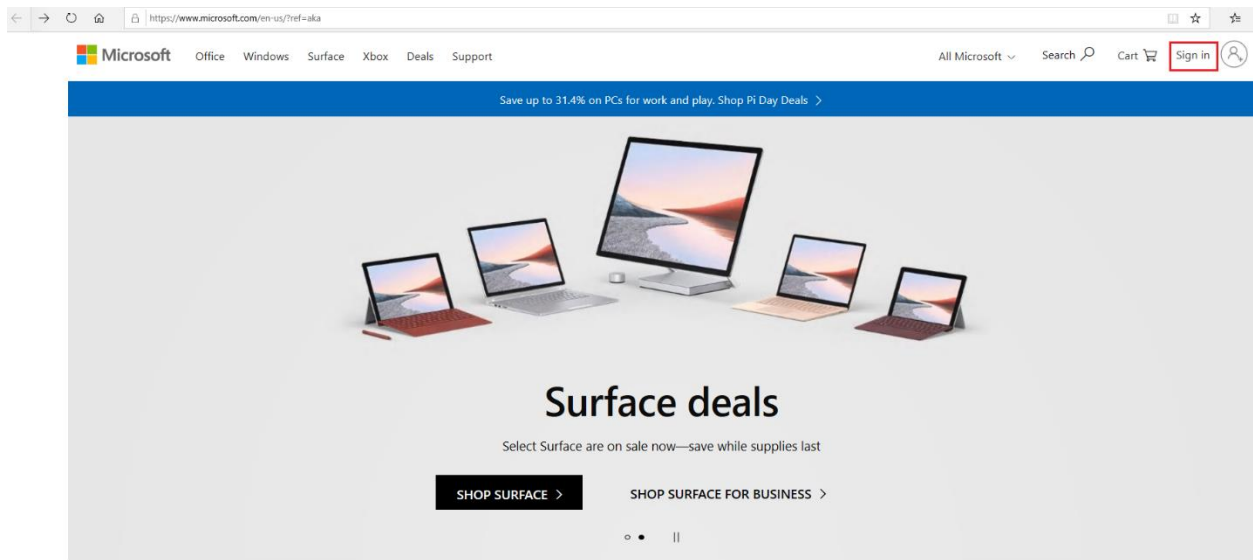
https://www.microsoft.com/en-us/?ref=aka

Microsoft Office Windows Surface Xbox Deals Support

All Microsoft Search Cart Sign in

Save up to 31.4% on PCs for work and play. Shop Pi Day Deals >

Surface deals

Select Surface are on sale now—save while supplies last

SHOP SURFACE >

SHOP SURFACE FOR BUSINESS >

||